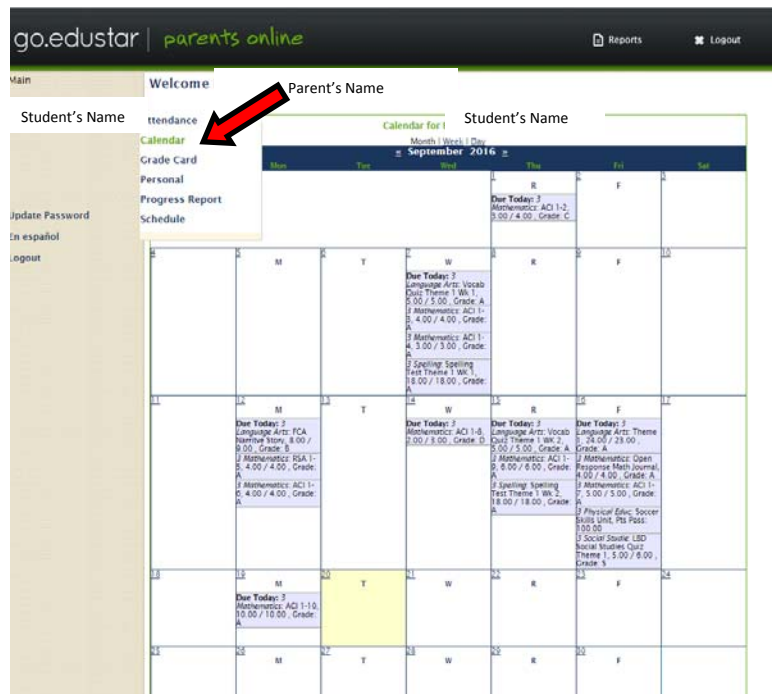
go.edustar | parents online

Reports
Logout

Main
Welcome
Parent's Name

Student's Name
Student's Name

ttendance
Calendar
Grade Card
Personal
Progress Report
Schedule

Update Password
En español
Logout

Calendar for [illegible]
Month | Week | Day
« September 2016 »

| Sun | Mon | Tue | Wed | Thu | Fri | Sat |
|---|---|---|---|---|---|---|
| | | | | 1 R Due Today: 3 Mathematics: ACI 1-2, 3.00 / 4.00, Grade: C | 2 F | 3 |
| 4 | 5 M | 6 T | 7 W Due Today: 3 Language Arts: Vocab Quiz Theme 1 Wk 1, 5.00 / 5.00, Grade: A 3 Mathematics: ACI 1-3, 4.00 / 4.00, Grade: A 3 Mathematics: ACI 1-4, 3.00 / 3.00, Grade: A 3 Spelling: Spelling Test Theme 1 Wk 1, 18.00 / 18.00, Grade: A | 8 R | 9 F | 10 |
| 11 | 12 M Due Today: 3 Language Arts: FCA Narrative Story, 8.00 / 9.00, Grade: B 3 Mathematics: RSA 1-5, 4.00 / 4.00, Grade: A 3 Mathematics: ACI 1-6, 4.00 / 4.00, Grade: A | 13 T | 14 W Due Today: 3 Mathematics: ACI 1-8, 2.00 / 3.00, Grade: D | 15 R Due Today: 3 Language Arts: Vocab Quiz Theme 1 WK 2, 5.00 / 5.00, Grade: A 3 Mathematics: ACI 1-9, 6.00 / 6.00, Grade: A 3 Spelling: Spelling Test Theme 1 Wk 2, 18.00 / 18.00, Grade: A | 16 F Due Today: 3 Language Arts: Theme 1, 24.00 / 23.00, Grade: A 3 Mathematics: Open Response Math Journal, 4.00 / 4.00, Grade: A 3 Mathematics: ACI 1-7, 5.00 / 5.00, Grade: A 3 Physical Educ: Soccer Skills Unit, Pts Pass: 100.00 3 Social Studie: LSD Social Studies Quiz Theme 1, 5.00 / 6.00, Grade: S | 17 |
| 18 | 19 M Due Today: 3 Mathematics: ACI 1-10, 10.00 / 10.00, Grade: A | 20 T | 21 W | 22 R | 23 F | 24 |
| 25 | 26 M | 27 T | 28 W | 29 R | 30 F | |